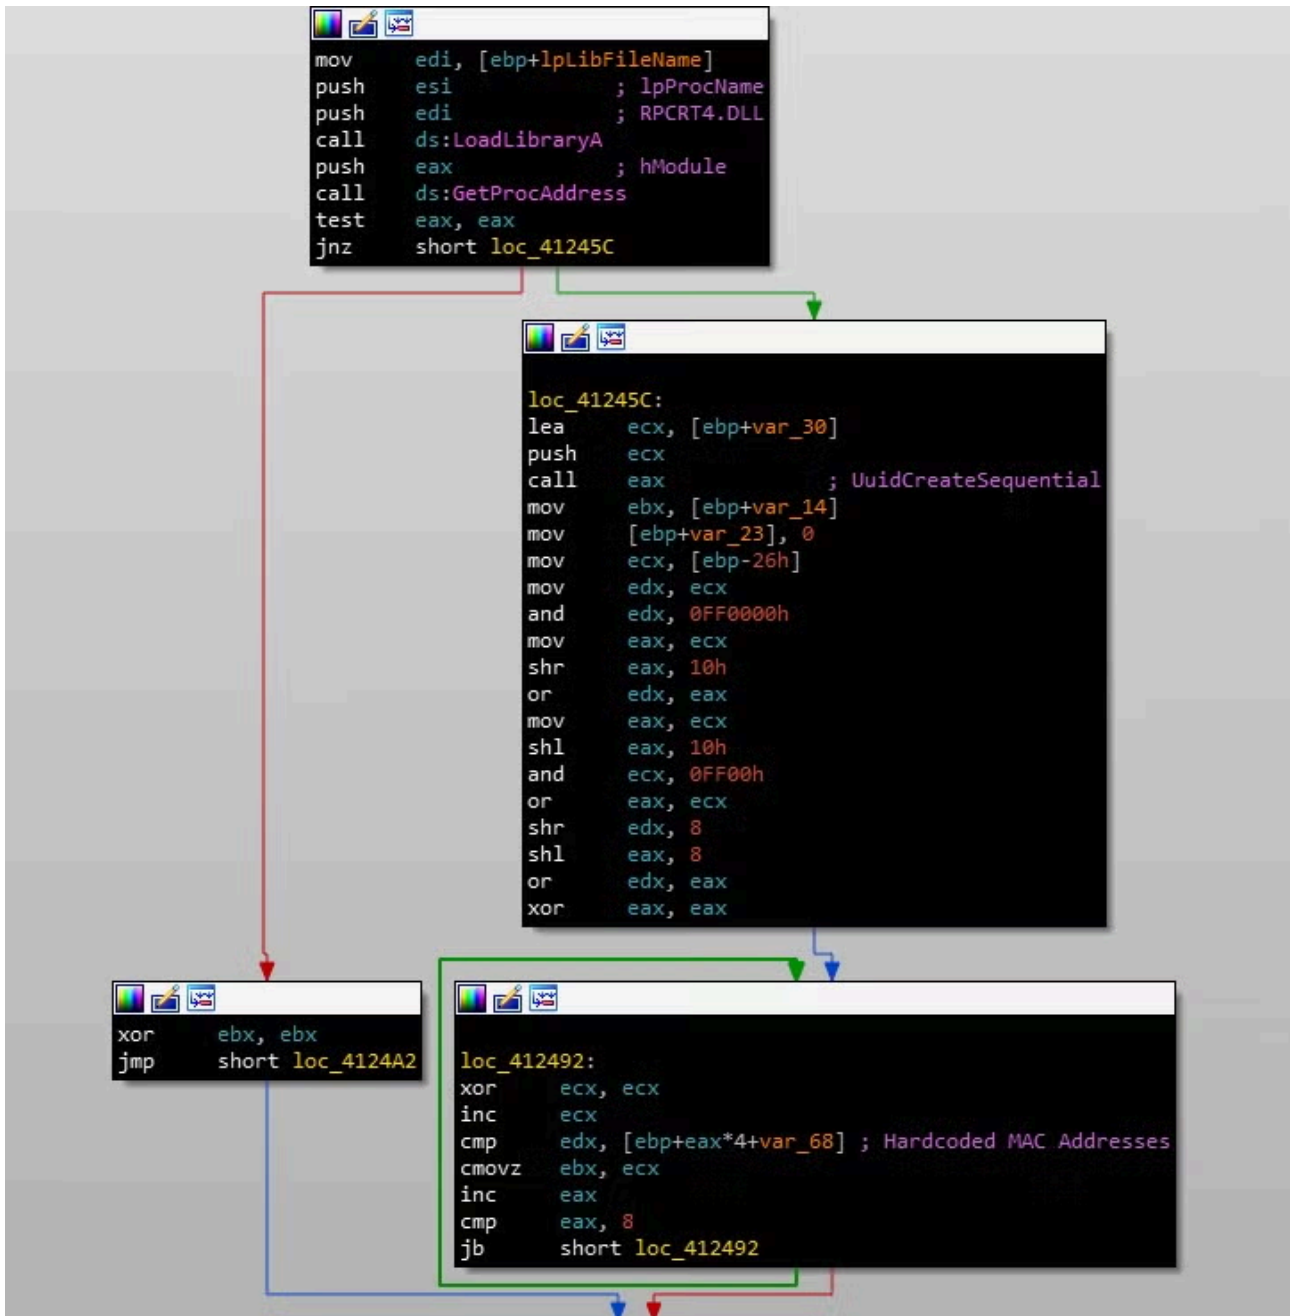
mov edi, [ebp+lpLibFileName]
push esi ; lpProcName
push edi ; RPCRT4.DLL
call ds:LoadLibraryA
push eax ; hModule
call ds:GetProcAddress
test eax, eax
jnz short loc_41245C

loc_41245C:
lea ecx, [ebp+var_30]
push ecx
call eax ; UuidCreateSequential
mov ebx, [ebp+var_14]
mov [ebp+var_23], 0
mov ecx, [ebp-26h]
mov edx, ecx
and edx, 0FF0000h
mov eax, ecx
shr eax, 10h
or edx, eax
mov eax, ecx
shl eax, 10h
and ecx, 0FF00h
or eax, ecx
shr edx, 8
shl eax, 8
or edx, eax
xor eax, eax

xor ebx, ebx
jmp short loc_4124A2

loc_412492:
xor ecx, ecx
inc ecx
cmp edx, [ebp+eax*4+var_68] ; Hardcoded MAC Addresses
cmovz ebx, ecx
inc eax
cmp eax, 8
jb short loc_412492